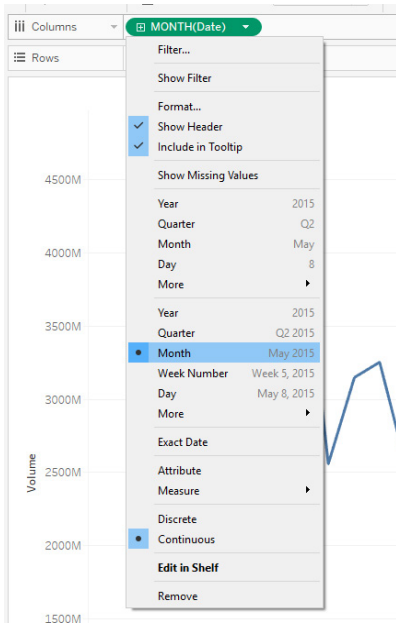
Columns
MONTH(Date)
Rows
Filter...
Show Filter
Format...
Show Header
Include in Tooltip
Show Missing Values
Year 2015
Quarter Q2
Month May
Day 8
More
Year 2015
Quarter Q2 2015
Month May 2015
Week Number Week 5, 2015
Day May 8, 2015
More
Exact Date
Attribute
Measure
Discrete
Continuous
Edit in Shelf
Remove
4500M
4000M
3500M
3000M
2500M
2000M
1500M
Volume